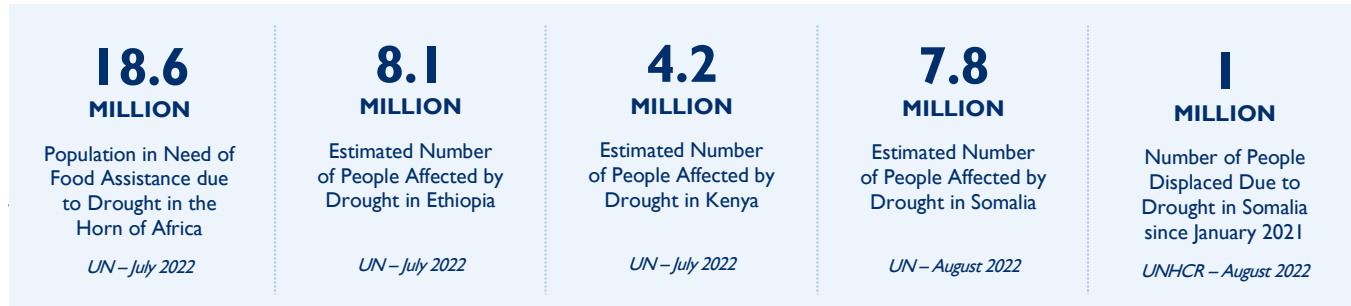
18.6
MILLION
Population in Need of Food Assistance due to Drought in the Horn of Africa
UN – July 2022

8.1
MILLION
Estimated Number of People Affected by Drought in Ethiopia
UN – July 2022

4.2
MILLION
Estimated Number of People Affected by Drought in Kenya
UN – July 2022

7.8
MILLION
Estimated Number of People Affected by Drought in Somalia
UN – August 2022

1
MILLION
Number of People Displaced Due to Drought in Somalia since January 2021
UNHCR – August 2022